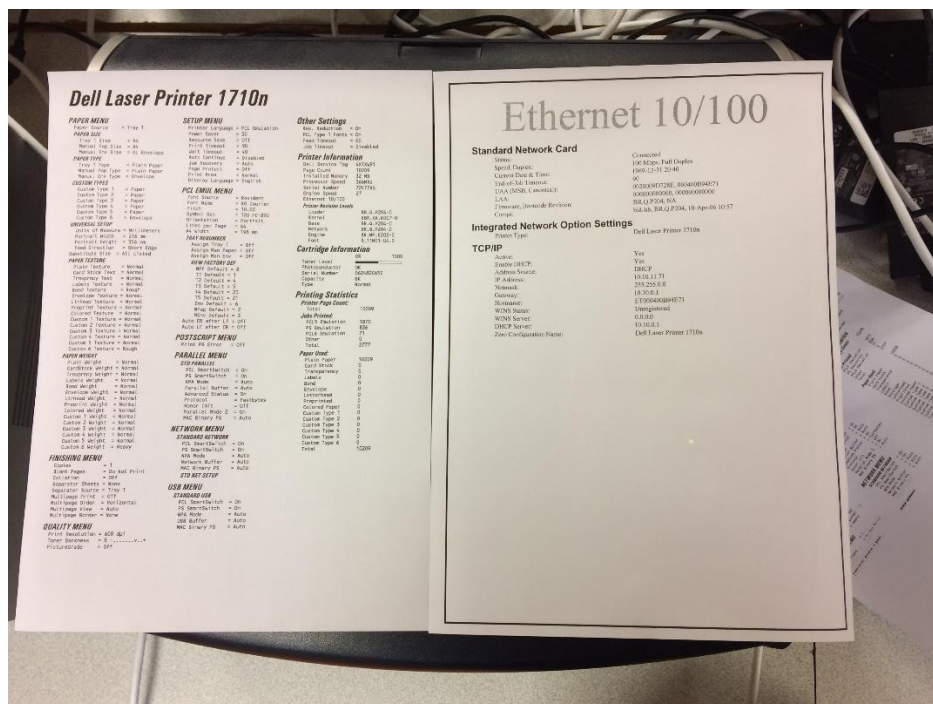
Dell Laser Printer 1710n

PAPER MENU
Paper Source = Tray 1
PAPER SIZE
Tray 1 Size = A4
Manual Pap Size = A4
Manual Env Size = DL Envelope
PAPER TYPE
Tray 1 Type = Plain Paper
Manual Pap Type = Plain Paper
Manual Env Type = Envelope
CUSTOM TYPES
Custom Type 1 = Paper
Custom Type 2 = Paper
Custom Type 3 = Paper
Custom Type 4 = Paper
Custom Type 5 = Paper
Custom Type 6 = Envelope
UNIVERSAL SETUP
Units of Measure = Millimeters
Portrait Width = 216 mm
Portrait Height = 356 mm
Feed Direction = Short Edge
Substitute Size = All Listed
PAPER TEXTURE
Plain Texture = Normal
Card Stock Text = Normal
Trnsprncy Text = Normal
Labels Texture = Normal
Bond Texture = Rough
Envelope Texture = Normal
Lthead Texture = Normal
Preprint Texture = Normal
Colored Texture = Normal
Custom 1 Texture = Normal
Custom 2 Texture = Normal
Custom 3 Texture = Normal
Custom 4 Texture = Normal
Custom 5 Texture = Normal
Custom 6 Texture = Rough
PAPER WEIGHT
Plain Weight = Normal
CardStock Weight = Normal
Trnsprncy Weight = Normal
Labels Weight = Normal
Bond Weight = Normal
Envelope Weight = Normal
Lthead Weight = Normal
Preprint Weight = Normal
Colored Weight = Normal
Custom 1 Weight = Normal
Custom 2 Weight = Normal
Custom 3 Weight = Normal
Custom 4 Weight = Normal
Custom 5 Weight = Normal
Custom 6 Weight = Heavy

FINISHING MENU
Copies = 1
Blank Pages = Do Not Print
Collation = Off
Separator Sheets = None
Separator Source = Tray 1
Multipage Print = Off
Multipage Order = Horizontal
Multipage View = Auto
Multipage Border = None

QUALITY MENU
Print Resolution = 600 dpi
Toner Darkness = 8 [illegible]
PictureGrade = Off

SETUP MENU
Printer Language = PCL Emulation
Power Saver = 32
Resource Save = Off
Print Timeout = 90
Wait Timeout = 40
Auto Continue = Disabled
Jam Recovery = Auto
Page Protect = Off
Print Area = Normal
Display Language = English

PCL EMUL MENU
Font Source = Resident
Font Name = R0 Courier
Pitch = 10.00
Symbol Set = 10U PC-8
Orientation = Portrait
Lines per Page = 64
A4 Width = 198 mm
TRAY RENUMBER
Assign Tray 1 = Off
Assign Man Paper = Off
Assign Man Env = Off
VIEW FACTORY DEF
MPF Default = 8
T1 Default = 1
T2 Default = 4
T3 Default = 5
T4 Default = 20
T5 Default = 21
Env Default = 6
MPap Default = 2
MEnv Default = 3
Auto CR after LF = Off
Auto LF after CR = Off

POSTSCRIPT MENU
Print PS Error = Off

PARALLEL MENU
STD PARALLEL
PCL SmartSwitch = On
PS SmartSwitch = On
NPA Mode = Auto
Parallel Buffer = Auto
Advanced Status = On
Protocol = Fastbytes
Honor Init = Off
Parallel Mode 2 = On
MAC Binary PS = Auto

NETWORK MENU
STANDARD NETWORK
PCL SmartSwitch = On
PS SmartSwitch = On
NPA Mode = Auto
Network Buffer = Auto
MAC Binary PS = Auto
STD NET SETUP

USB MENU
STANDARD USB
PCL SmartSwitch = On
PS SmartSwitch = On
NPA Mode = Auto
USB Buffer = Auto
MAC Binary PS = Auto

Other Settings
Res. Reduction = On
PCL Type 1 Fonts = On
Feed Timeout = 40
Job Timeout = Disabled

Printer Information
Dell Service Tag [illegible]
Page Count 10209
Installed Memory 32 MB
Processor Speed 266MHz
Serial Number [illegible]
Engine Speed 27
Ethernet 10/100
Printer Revision Levels
Loader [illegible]
Kernel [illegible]
Base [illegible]
Network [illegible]
Engine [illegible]
Font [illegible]

Cartridge Information
0% 100%
Toner Level
Photoconductor OK
Serial Number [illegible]
Capacity 6K
Type Normal

Printing Statistics
Printer Page Count
Total 10209
Jobs Printed
PCL5 Emulation 5870
PS Emulation 836
PCL6 Emulation 71
Other 0
Total 2777
Paper Used
Plain Paper 10209
Card Stock 0
Transparency 0
Labels 0
Bond 0
Envelope 0
Letterhead 0
Preprinted 0
Colored Paper 0
Custom Type 1 0
Custom Type 2 0
Custom Type 3 0
Custom Type 4 0
Custom Type 5 0
Custom Type 6 0
Total 10209

Ethernet 10/100

Standard Network Card
Status: Connected
Speed, Duplex: 100 Mbps, Full Duplex
Current Date & Time: 1969-12-31 20:46
End-of-Job Timeout: 90
UAA: 0020000728E, 000400B04E71
UAA (MSB, Canonical): 000000000000, 000000000000
LAA:
Firmware, Jetdirect Revision: 8.0.Q, P.204, NA
Compl: 0.0, P.204, 18-Apr-06 10:57

Integrated Network Option Settings
Printer Type: Dell Laser Printer 1710n

TCP/IP
Active: Yes
Enable DHCP: Yes
Address Source: DHCP
IP Address: 10.10.31.71
Netmask: 255.255.0.0
Gateway: 10.10.0.1
Hostname: ET0004000B04E71
WINS Status: Unregistered
WINS Server: 0.0.0.0
DHCP Server: 10.10.0.1
Zero Configuration Name: Dell Laser Printer 1710n